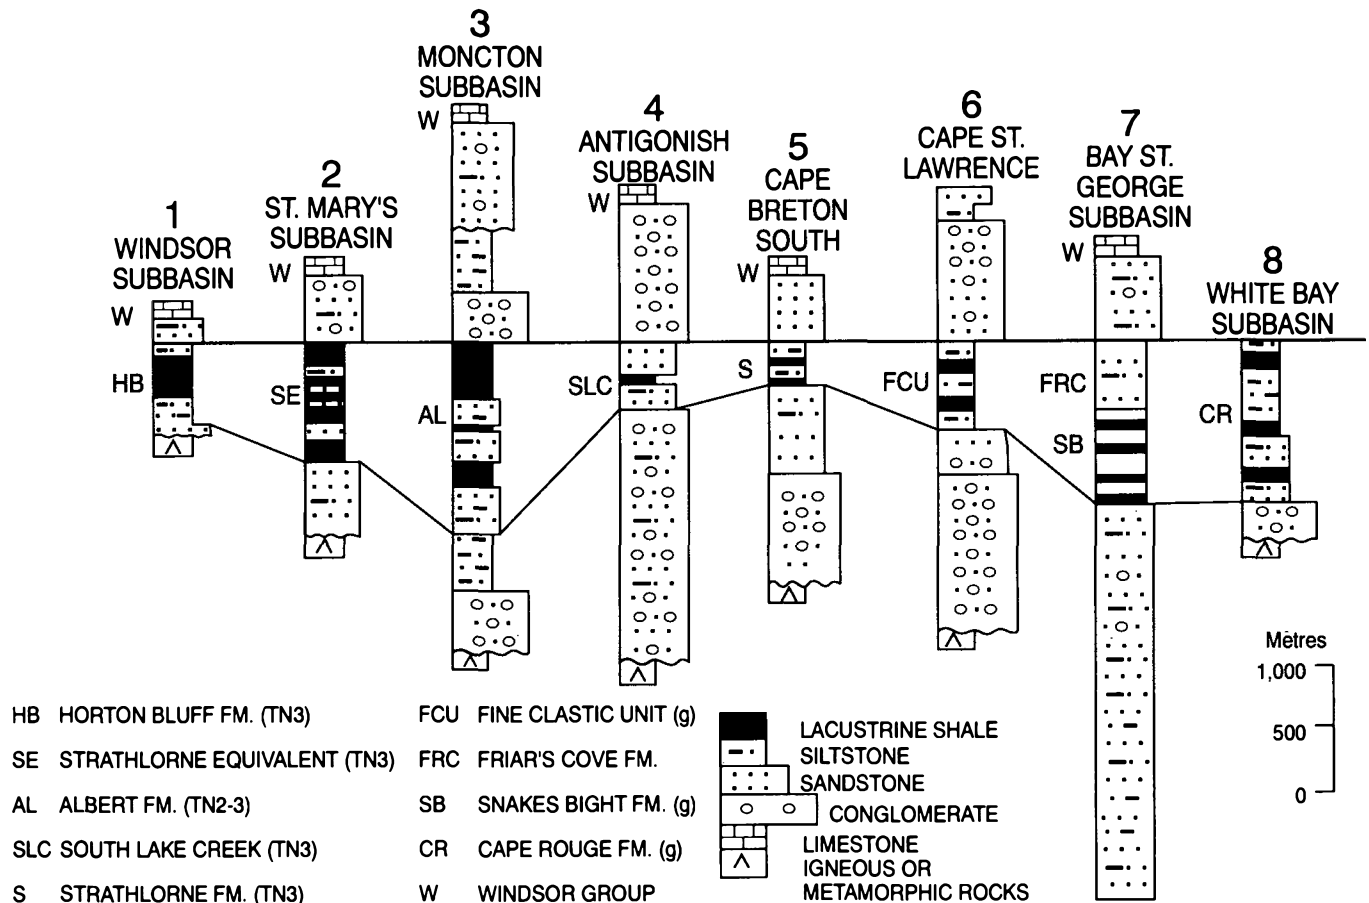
1
WINDSOR SUBBASIN
W
HB

2
ST. MARY'S SUBBASIN
W
SE

3
MONCTON SUBBASIN
W
AL

4
ANTIGONISH SUBBASIN
W
SLC

5
CAPE BRETON SOUTH
W
S

6
CAPE ST. LAWRENCE
FCU

7
BAY ST. GEORGE SUBBASIN
W
FRC
SB

8
WHITE BAY SUBBASIN
CR

HB HORTON BLUFF FM. (TN3)
SE STRATHLORNE EQUIVALENT (TN3)
AL ALBERT FM. (TN2-3)
SLC SOUTH LAKE CREEK (TN3)
S STRATHLORNE FM. (TN3)

FCU FINE CLASTIC UNIT (g)
FRC FRIAR'S COVE FM.
SB SNAKES BIGHT FM. (g)
CR CAPE ROUGE FM. (g)
W WINDSOR GROUP

LACUSTRINE SHALE
SILTSTONE
SANDSTONE
CONGLOMERATE
LIMESTONE
IGNEOUS OR METAMORPHIC ROCKS

Mètres
1,000
500
0